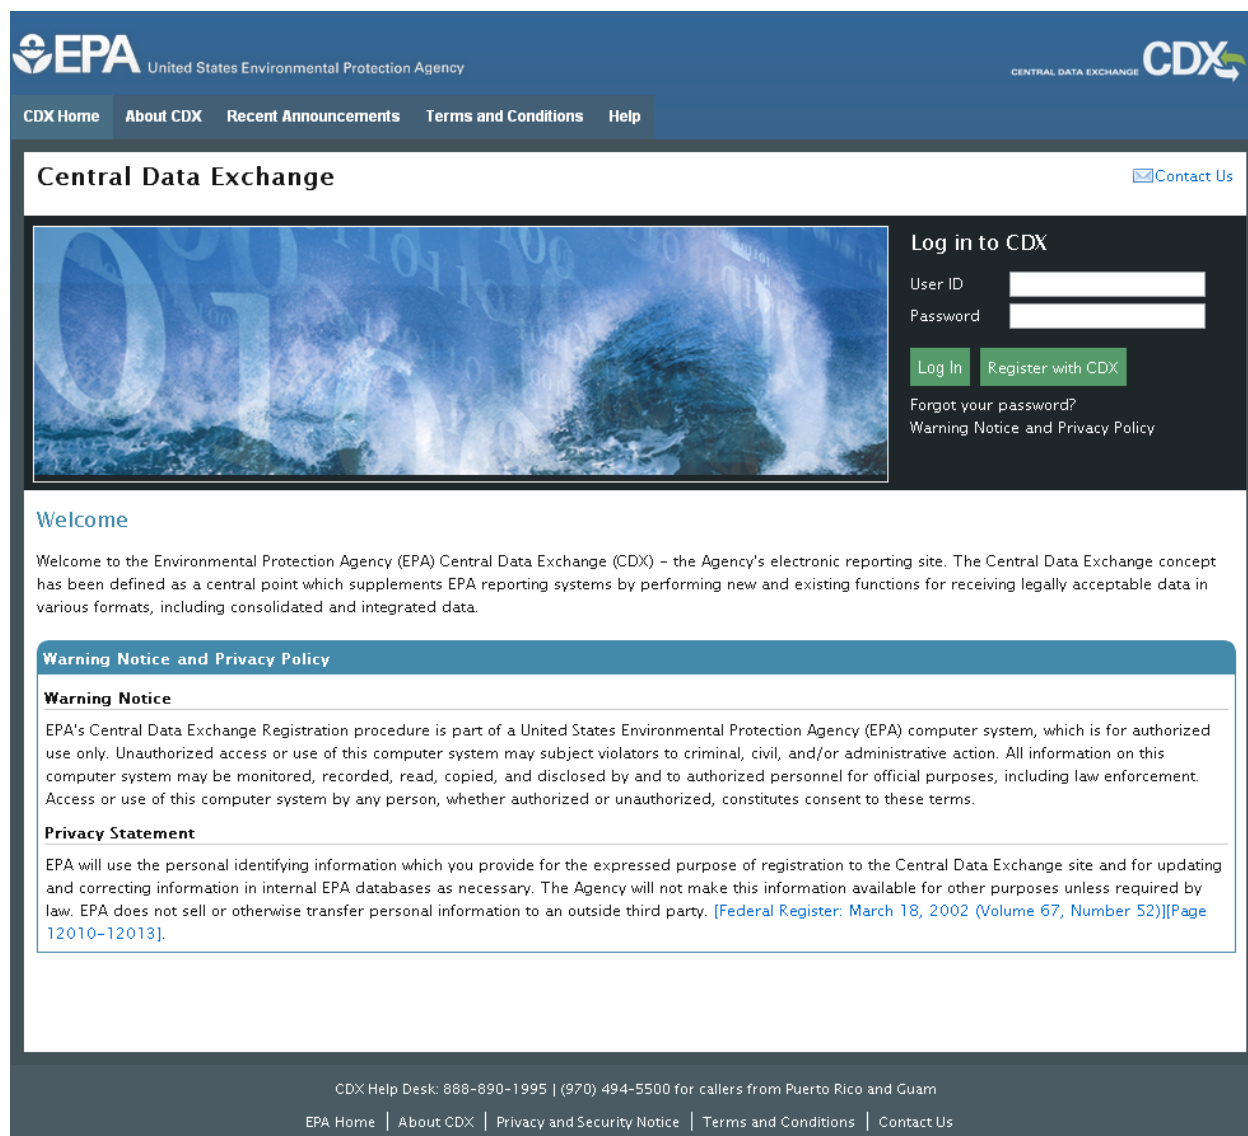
EPA United States Environmental Protection Agency

CENTRAL DATA EXCHANGE CDX

CDX Home | About CDX | Recent Announcements | Terms and Conditions | Help

Central Data Exchange

Contact Us

Log in to CDX

User ID

Password

Log In | Register with CDX

Forgot your password?

Warning Notice and Privacy Policy

Welcome

Welcome to the Environmental Protection Agency (EPA) Central Data Exchange (CDX) – the Agency's electronic reporting site. The Central Data Exchange concept has been defined as a central point which supplements EPA reporting systems by performing new and existing functions for receiving legally acceptable data in various formats, including consolidated and integrated data.

Warning Notice and Privacy Policy

Warning Notice

EPA's Central Data Exchange Registration procedure is part of a United States Environmental Protection Agency (EPA) computer system, which is for authorized use only. Unauthorized access or use of this computer system may subject violators to criminal, civil, and/or administrative action. All information on this computer system may be monitored, recorded, read, copied, and disclosed by and to authorized personnel for official purposes, including law enforcement. Access or use of this computer system by any person, whether authorized or unauthorized, constitutes consent to these terms.

Privacy Statement

EPA will use the personal identifying information which you provide for the expressed purpose of registration to the Central Data Exchange site and for updating and correcting information in internal EPA databases as necessary. The Agency will not make this information available for other purposes unless required by law. EPA does not sell or otherwise transfer personal information to an outside third party. [Federal Register: March 18, 2002 (Volume 67, Number 52)][Page 12010-12013].

CDX Help Desk: 888-890-1995 | (970) 494-5500 for callers from Puerto Rico and Guam

EPA Home | About CDX | Privacy and Security Notice | Terms and Conditions | Contact Us